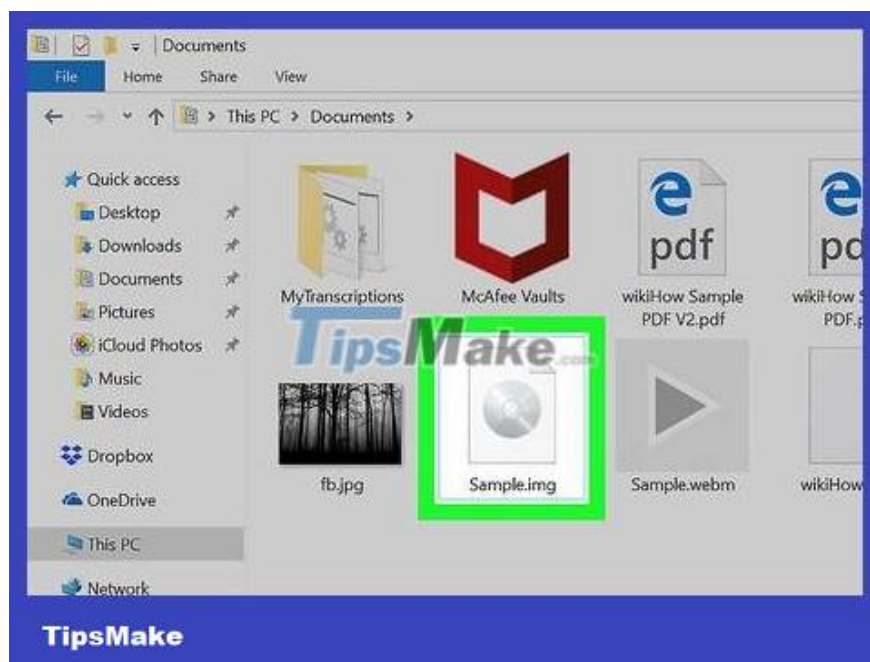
Documents

File Home Share View

This PC > Documents >

Quick access
Desktop
Downloads
Documents
Pictures
iCloud Photos
Music
Videos
Dropbox
OneDrive
This PC
Network

e pdf

e pd

MyTranscriptions

McAfee Vaults

wikiHow Sample PDF V2.pdf

wikiHow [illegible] PDF.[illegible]

TipsMake.com

fb.jpg

Sample.img

Sample.webm

wikiHow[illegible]

TipsMake